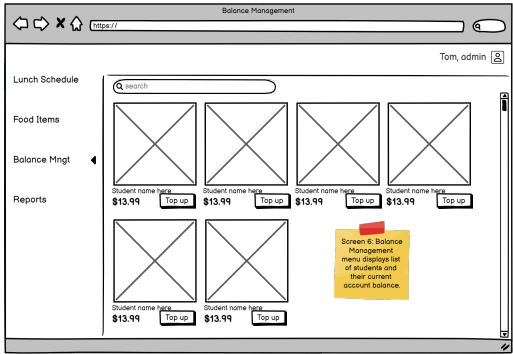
Balance Management

https://

Tom, admin

Lunch Schedule

Food Items

Balance Mngt

Reports

search

Student name here
$13.99 Top up

Student name here
$13.99 Top up

Student name here
$13.99 Top up

Student name here
$13.99 Top up

Student name here
$13.99 Top up

Student name here
$13.99 Top up

Screen 6: Balance Management menu displays list of students and their current account balance.